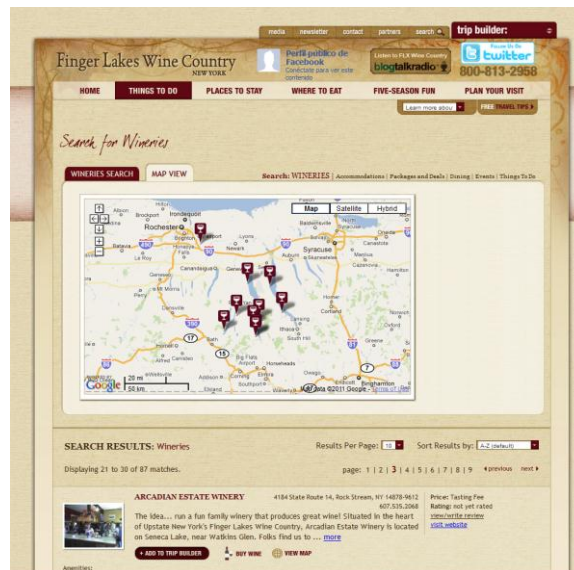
media | newsletter | contact | partners | search

trip builder:

Finger Lakes Wine Country NEW YORK

Perfil público de Facebook
Conéctate para ver este contenido

Listen to FLX Wine Country
blogtalkradio

Follow Us On
twitter
800-813-2958

HOME | THINGS TO DO | PLACES TO STAY | WHERE TO EAT | FIVE-SEASON FUN | PLAN YOUR VISIT

Learn more about

FREE TRAVEL TIPS

Search for Wineries

WINERIES SEARCH | MAP VIEW

Search: WINERIES | Accommodations | Packages and Deals | Dining | Events | Things To Do

Map | Satellite | Hybrid

Albion | Brockport | Irondequoit | Rochester | Brighton | Batavia | Geneseo | Syracuse | Baldwinsville | Cazenovia | Canastota | Bath | Watkins Glen | Ithaca | Cortland | Horseheads | Owego | Binghamton | Elmira Corning Airport | Dansville | Canandaigua | Geneva

20 mi
50 km

Google

Map data ©2011 Google - Terms of Use

SEARCH RESULTS: Wineries

Results Per Page: 10

Sort Results by: A-Z (default)

Displaying 21 to 30 of 87 matches.

page: 1 | 2 | 3 | 4 | 5 | 6 | 7 | 8 | 9 ◂ previous next ▸

ARCADIAN ESTATE WINERY

4184 State Route 14, Rock Stream, NY 14878-9612
607.535.2068

The idea... run a fun family winery that produces great wine! Situated in the heart of Upstate New York's Finger Lakes Wine Country, Arcadian Estate Winery is located on Seneca Lake, near Watkins Glen. Folks find us to ... more

Price: Tasting Fee
Rating: not yet rated
view/write review
visit website

+ ADD TO TRIP BUILDER | BUY WINE | VIEW MAP

Amenities: